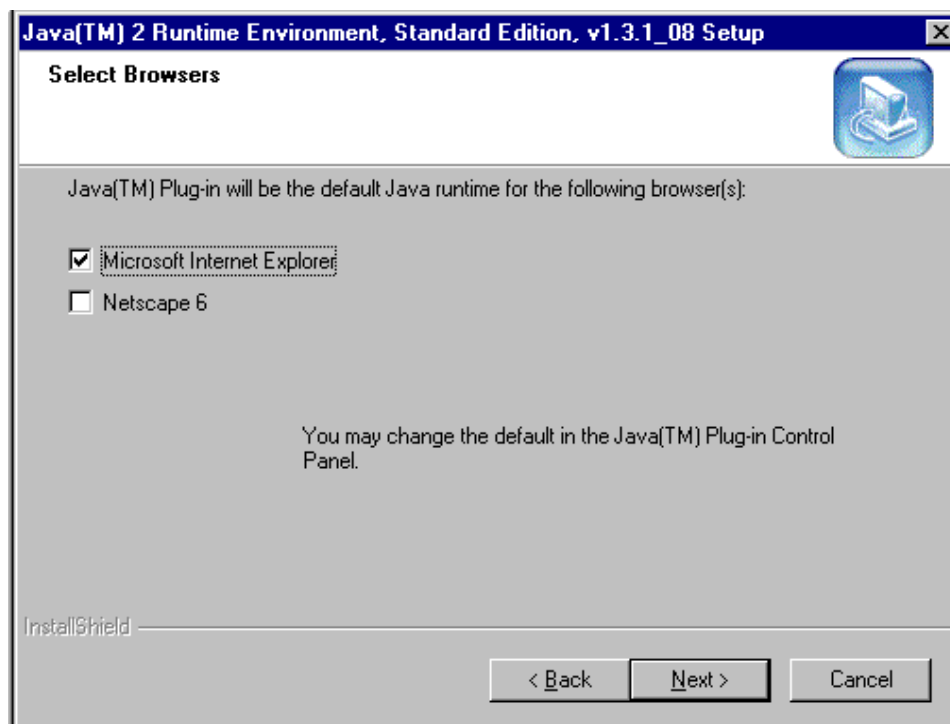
Java(TM) 2 Runtime Environment, Standard Edition, v1.3.1_08 Setup

Select Browsers

Java(TM) Plug-in will be the default Java runtime for the following browser(s):

☑ Microsoft Internet Explorer
☐ Netscape 6

You may change the default in the Java(TM) Plug-in Control Panel.

InstallShield

< Back
Next >
Cancel